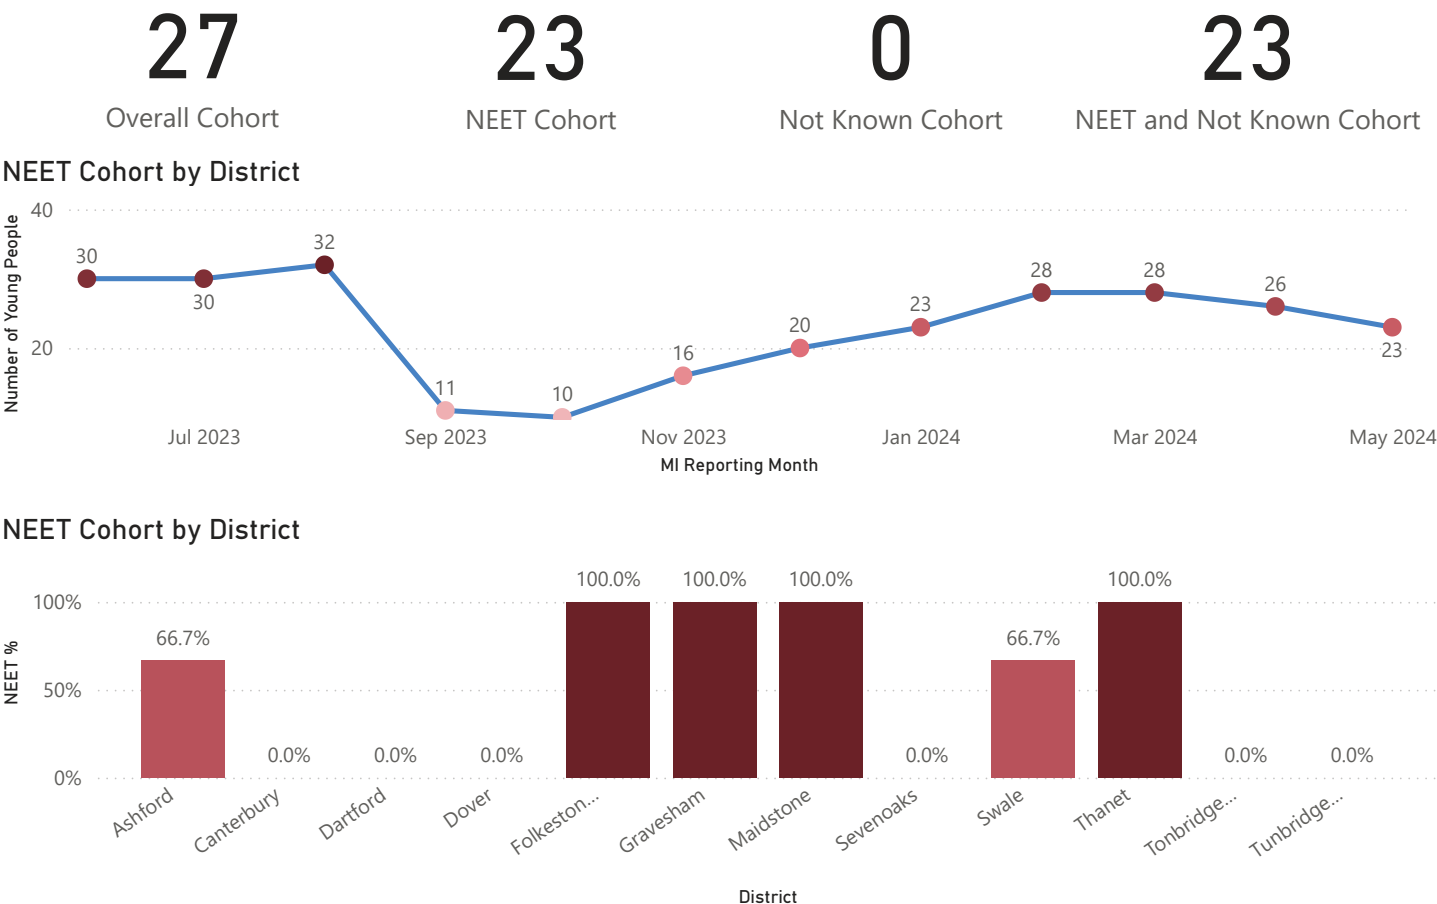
27
Overall Cohort

23
NEET Cohort

0
Not Known Cohort

23
NEET and Not Known Cohort

NEET Cohort by District

Number of Young People

40
20

30
30
32
11
10
16
20
23
28
28
26
23

Jul 2023
Sep 2023
Nov 2023
Jan 2024
Mar 2024
May 2024

MI Reporting Month

NEET Cohort by District

NEET %

100%
50%
0%

66.7%
0.0%
0.0%
0.0%
100.0%
100.0%
100.0%
0.0%
66.7%
100.0%
0.0%
0.0%

Ashford
Canterbury
Dartford
Dover
Folkeston...
Gravesham
Maidstone
Sevenoaks
Swale
Thanet
Tonbridge...
Tunbridge...

District